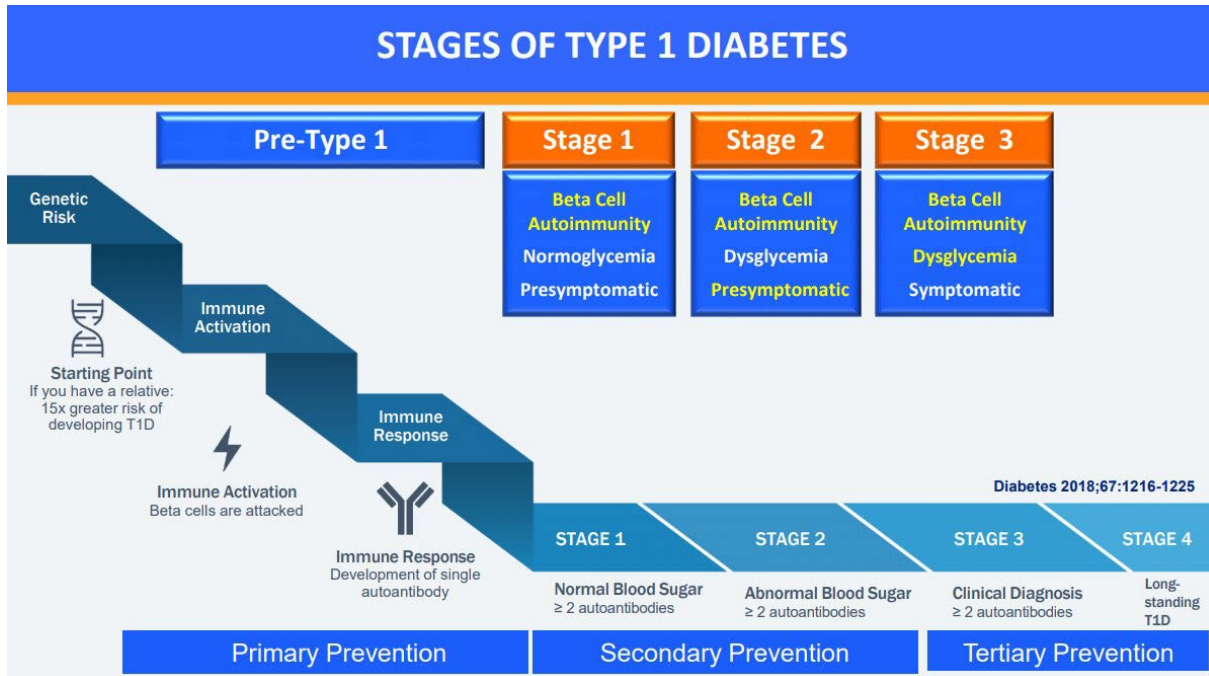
STAGES OF TYPE 1 DIABETES

Pre-Type 1

Stage 1
Beta Cell Autoimmunity
Normoglycemia
Presymptomatic

Stage 2
Beta Cell Autoimmunity
Dysglycemia
Presymptomatic

Stage 3
Beta Cell Autoimmunity
Dysglycemia
Symptomatic

Genetic Risk

Immune Activation

Immune Response

Starting Point
If you have a relative: 15x greater risk of developing T1D

Immune Activation
Beta cells are attacked

Immune Response
Development of single autoantibody

Diabetes 2018;67:1216-1225

STAGE 1
Normal Blood Sugar
≥ 2 autoantibodies

STAGE 2
Abnormal Blood Sugar
≥ 2 autoantibodies

STAGE 3
Clinical Diagnosis
≥ 2 autoantibodies

STAGE 4
Long-standing T1D

Primary Prevention

Secondary Prevention

Tertiary Prevention